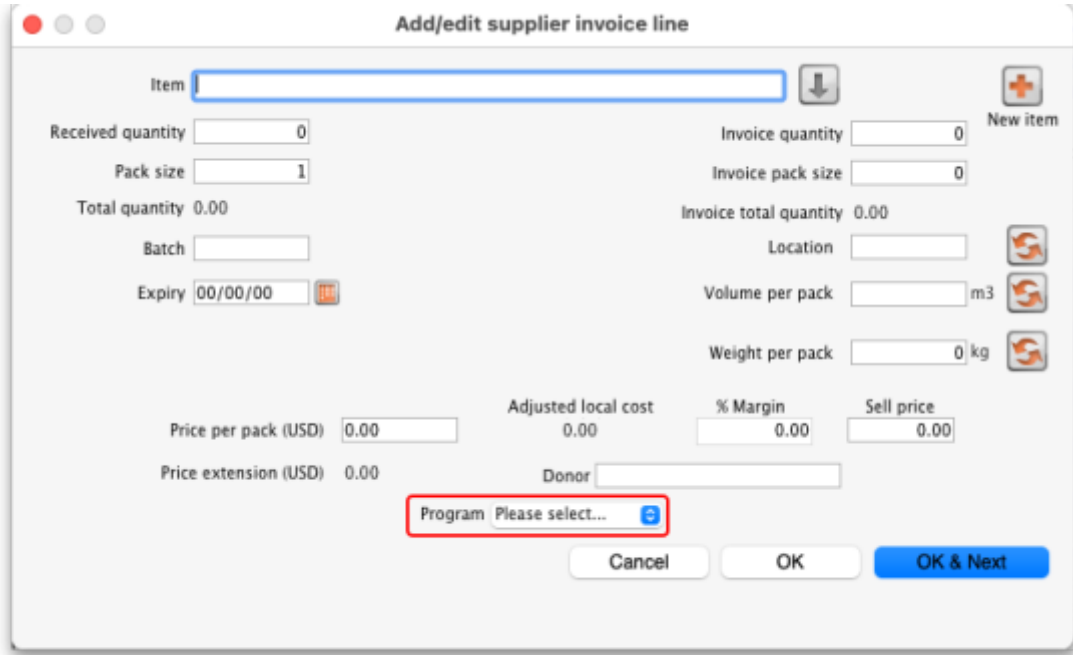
Add/edit supplier invoice line

Item

New item

Received quantity 0

Invoice quantity 0

Pack size 1

Invoice pack size 0

Total quantity 0.00

Invoice total quantity 0.00

Batch

Location

Expiry 00/00/00

Volume per pack m3

Weight per pack 0 kg

Adjusted local cost

% Margin

Sell price

Price per pack (USD) 0.00

0.00

0.00

0.00

Price extension (USD) 0.00

Donor

Program Please select...

Cancel

OK

OK & Next